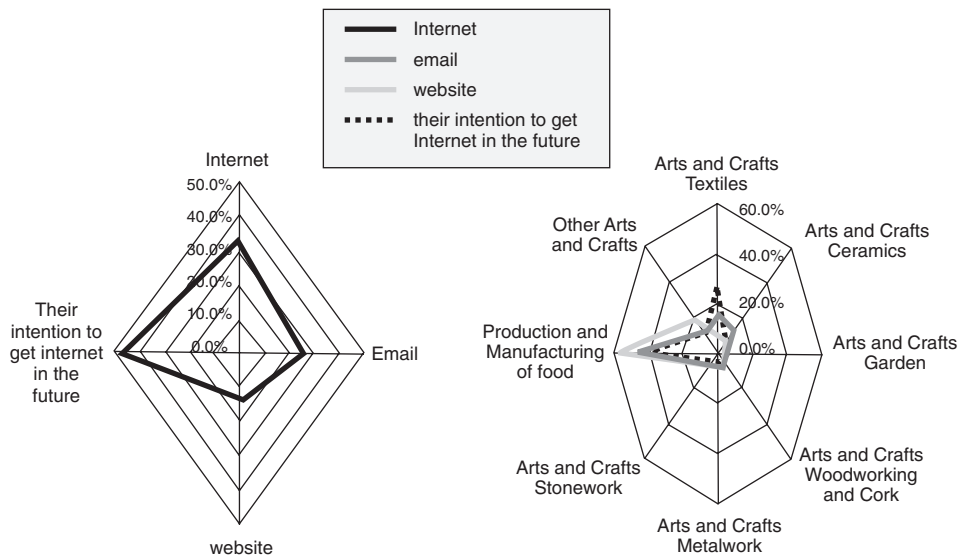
Internet
email
website
their intention to get Internet in the future

Internet
50.0%
40.0%
30.0%
20.0%
10.0%
0.0%
Email
website
Their intention to get internet in the future

Arts and Crafts Textiles
60.0%
40.0%
20.0%
0.0%
Arts and Crafts Ceramics
Arts and Crafts Garden
Arts and Crafts Woodworking and Cork
Arts and Crafts Metalwork
Arts and Crafts Stonework
Production and Manufacturing of food
Other Arts and Crafts